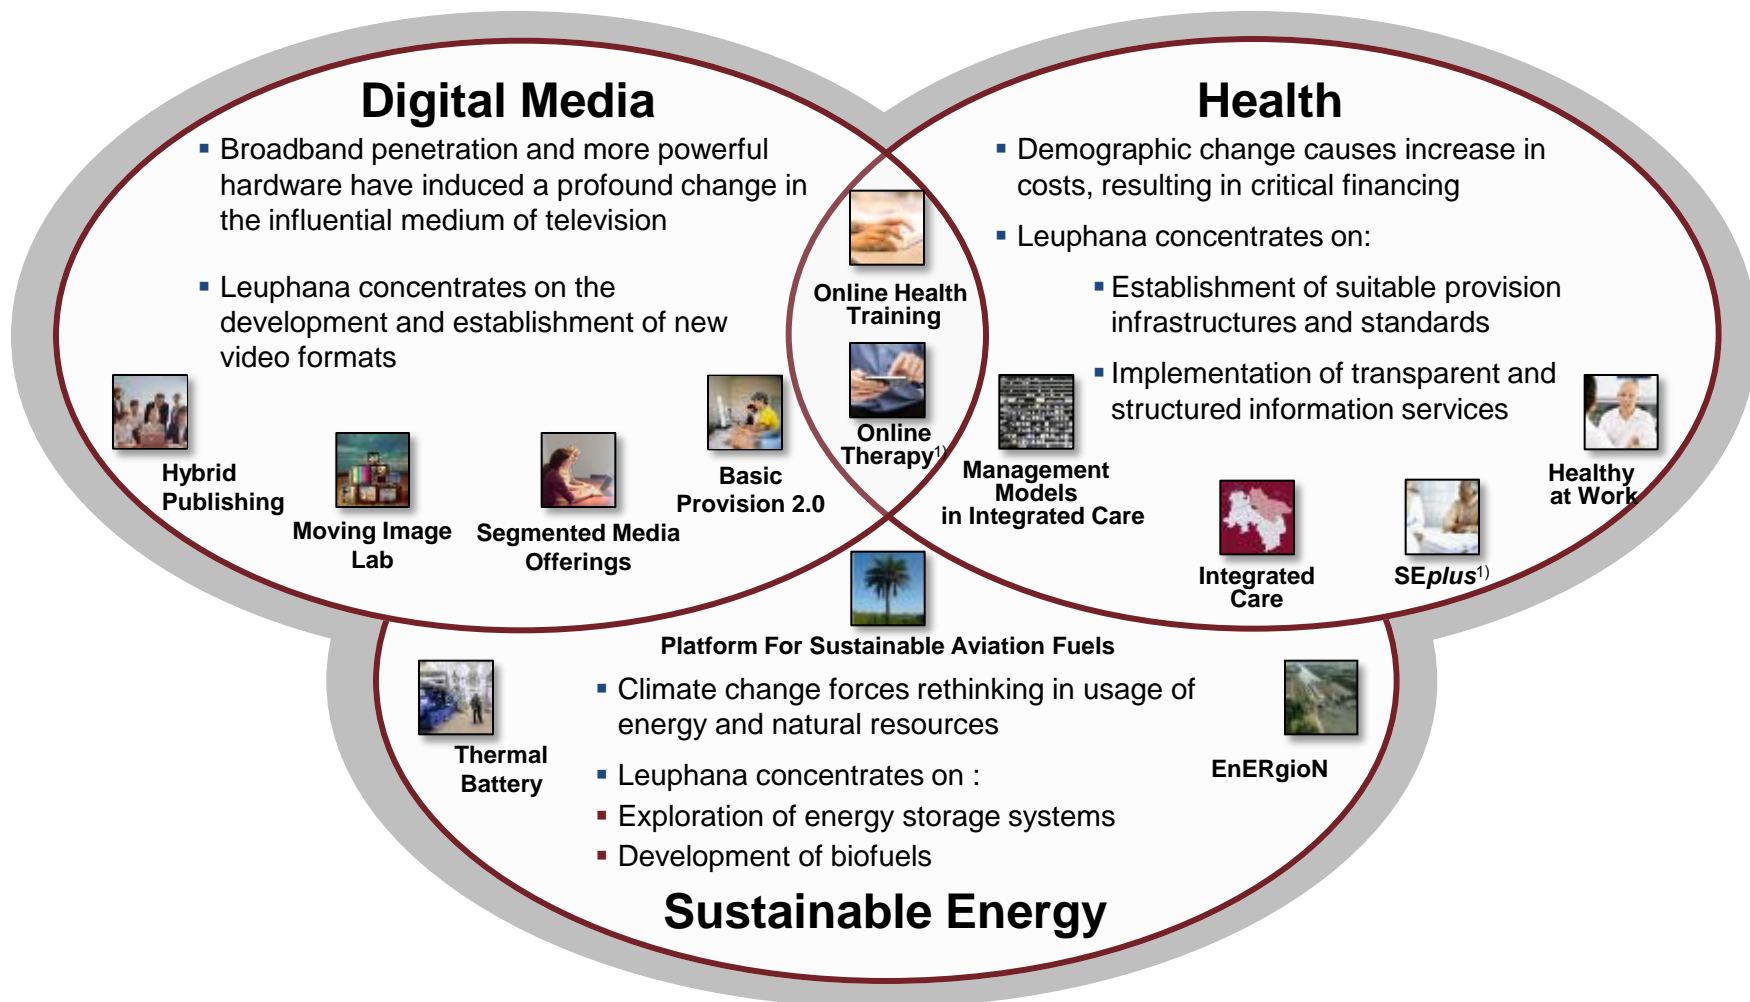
Digital Media

▪ Broadband penetration and more powerful hardware have induced a profound change in the influential medium of television

▪ Leuphana concentrates on the development and establishment of new video formats

Hybrid Publishing

Moving Image Lab

Segmented Media Offerings

Basic Provision 2.0

Online Health Training

Online Therapy$^{1)}$

Health

▪ Demographic change causes increase in costs, resulting in critical financing

▪ Leuphana concentrates on:

▪ Establishment of suitable provision infrastructures and standards

▪ Implementation of transparent and structured information services

Management Models in Integrated Care

Healthy at Work

Integrated Care

SEplus$^{1)}$

Platform For Sustainable Aviation Fuels

Thermal Battery

▪ Climate change forces rethinking in usage of energy and natural resources

▪ Leuphana concentrates on :

▪ Exploration of energy storage systems

▪ Development of biofuels

EnERgioN

Sustainable Energy